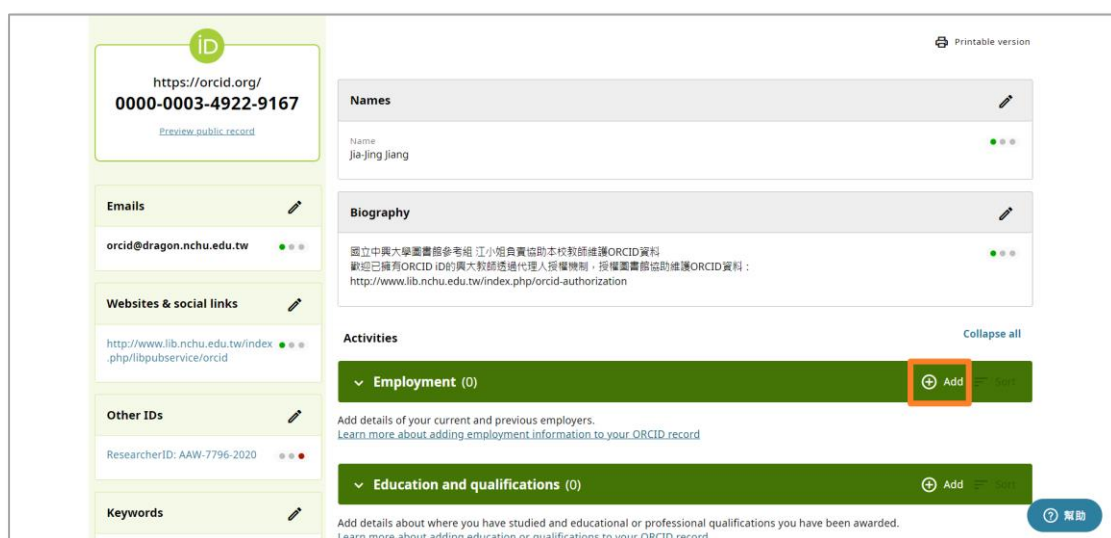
iD

https://orcid.org/
0000-0003-4922-9167

Preview public record

Emails

orcid@dragon.nchu.edu.tw

Websites & social links

http://www.lib.nchu.edu.tw/index.php/libpubservice/orcid

Other IDs

ResearcherID: AAW-7796-2020

Keywords

Printable version

Names

Name
Jia-Jing Jiang

Biography

國立中興大學圖書館參考組 江小姐負責協助本校教師維護ORCID資料
歡迎已擁有ORCID iD的興大教師透過代理人授權機制，授權圖書館協助維護ORCID資料：
http://www.lib.nchu.edu.tw/index.php/orcid-authorization

Activities

Collapse all

Employment (0)

Add

Sort

Add details of your current and previous employers.
Learn more about adding employment information to your ORCID record

Education and qualifications (0)

Add

Sort

Add details about where you have studied and educational or professional qualifications you have been awarded.
Learn more about adding education or qualifications to your ORCID record

幫助